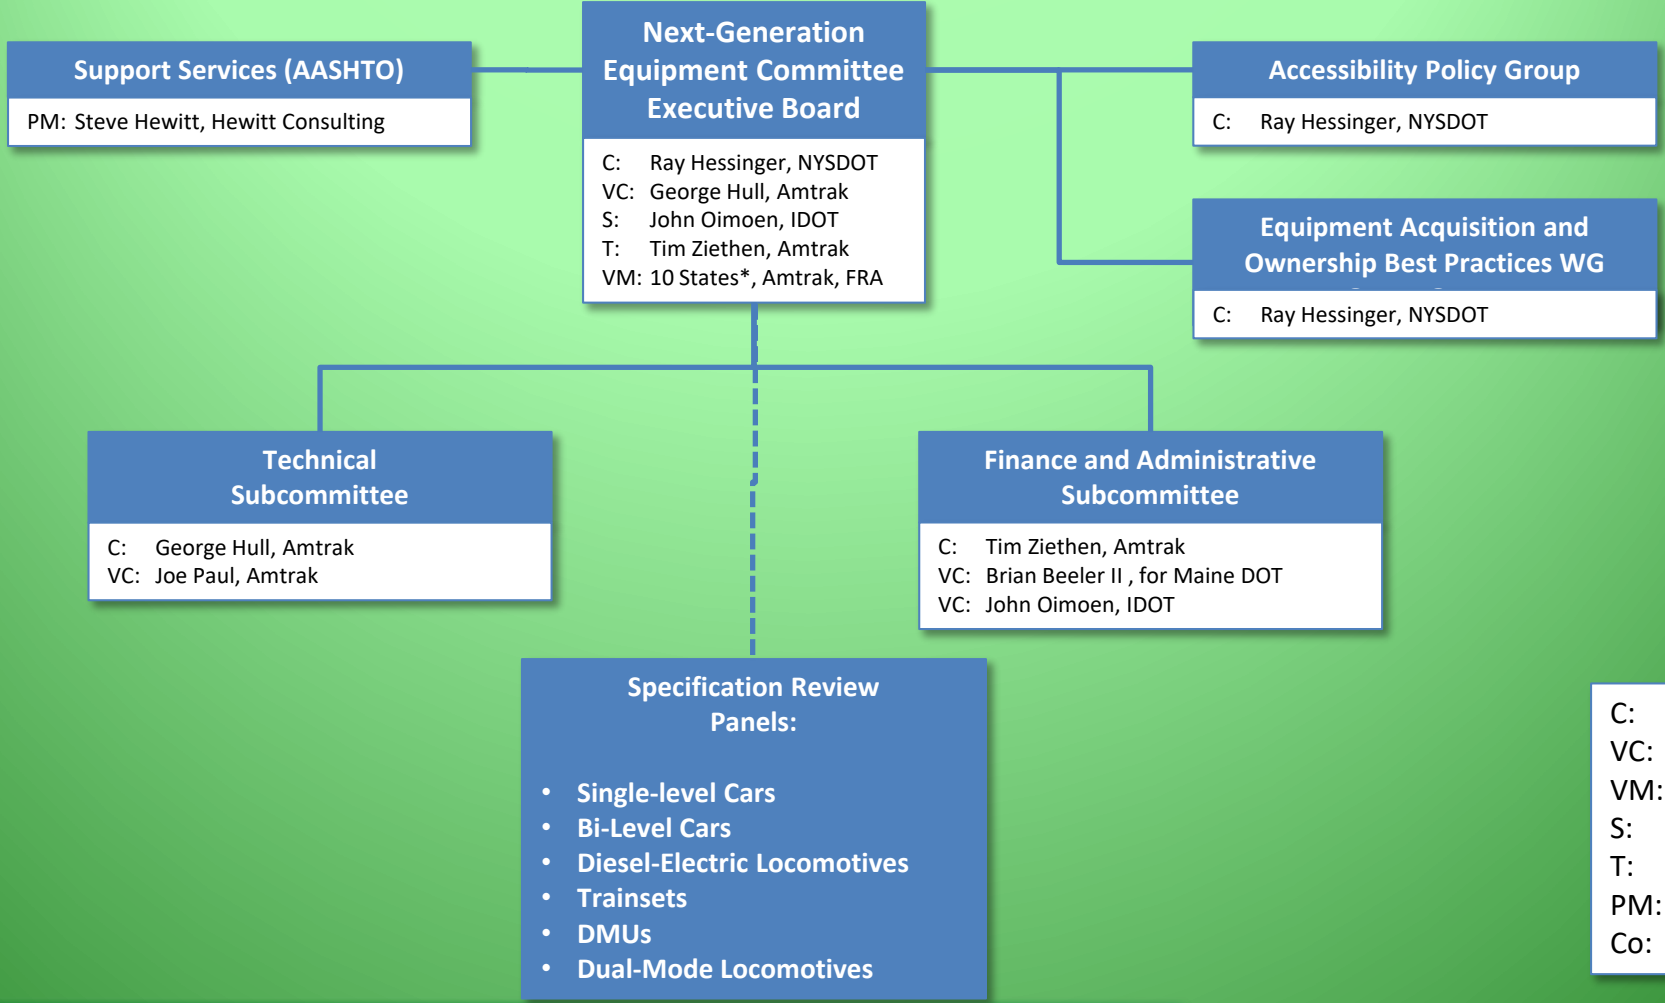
Support Services (AASHTO)
PM: Steve Hewitt, Hewitt Consulting

Next-Generation Equipment Committee Executive Board
C: Ray Hessinger, NYSDOT
VC: George Hull, Amtrak
S: John Oimoen, IDOT
T: Tim Ziethen, Amtrak
VM: 10 States*, Amtrak, FRA

Accessibility Policy Group
C: Ray Hessinger, NYSDOT

Equipment Acquisition and Ownership Best Practices WG
C: Ray Hessinger, NYSDOT

Technical Subcommittee
C: George Hull, Amtrak
VC: Joe Paul, Amtrak

Finance and Administrative Subcommittee
C: Tim Ziethen, Amtrak
VC: Brian Beeler II , for Maine DOT
VC: John Oimoen, IDOT

Specification Review Panels:
• Single-level Cars
• Bi-Level Cars
• Diesel-Electric Locomotives
• Trainsets
• DMUs
• Dual-Mode Locomotives

C:
VC:
VM:
S:
T:
PM:
Co: